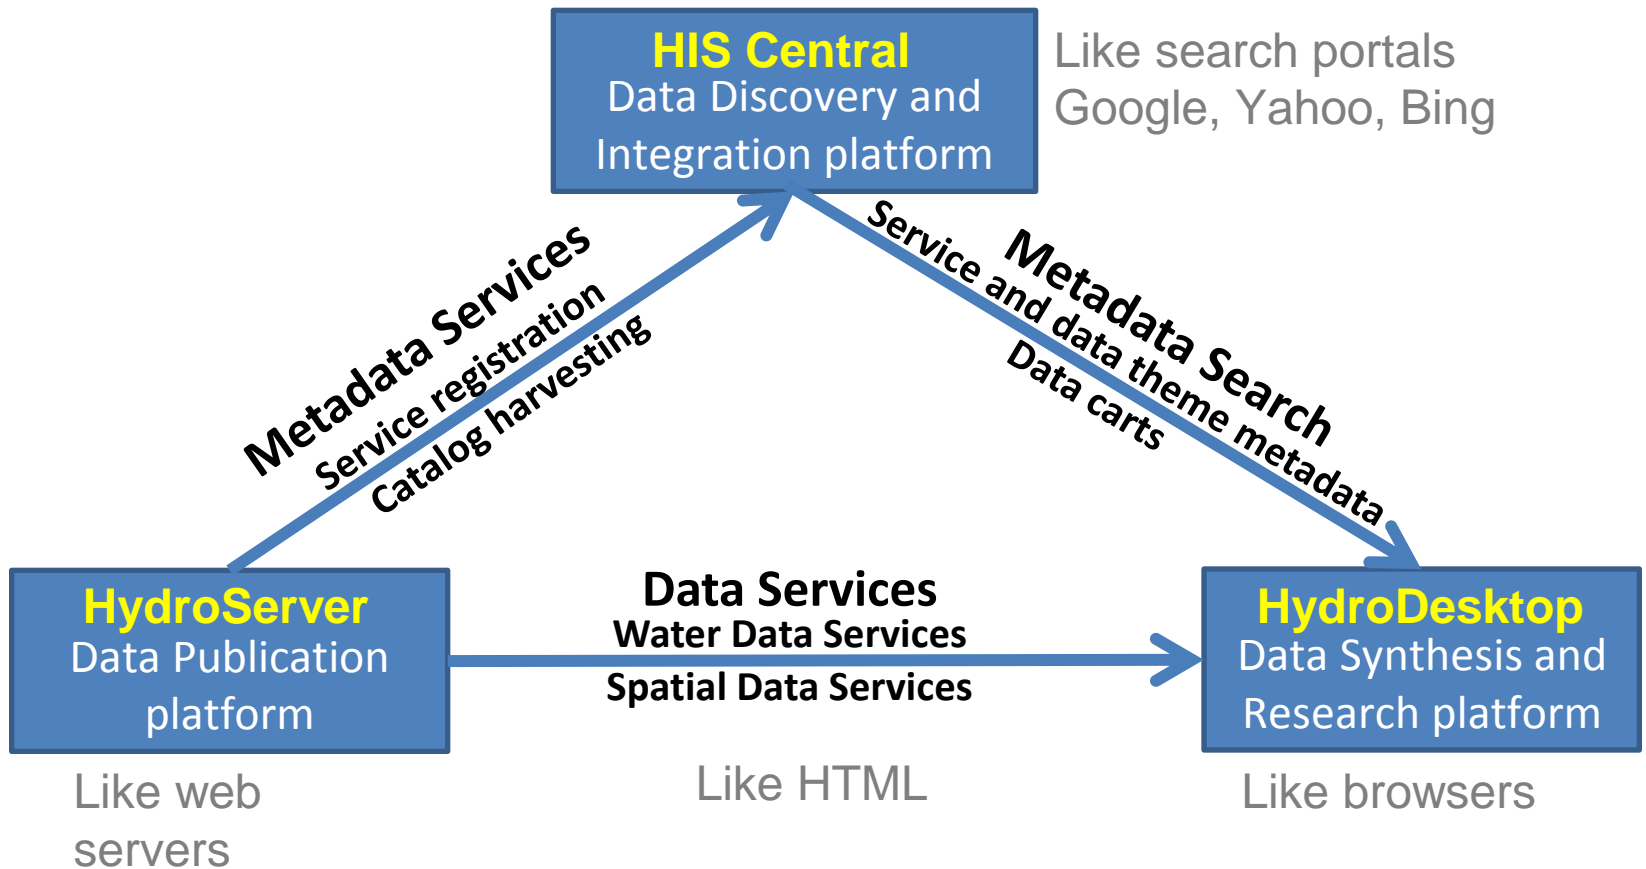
HIS Central
Data Discovery and Integration platform

Like search portals
Google, Yahoo, Bing

Metadata Services
Service registration
Catalog harvesting

Service and data theme metadata
Metadata Search
Data carts

HydroServer
Data Publication platform

Data Services
Water Data Services
Spatial Data Services

HydroDesktop
Data Synthesis and Research platform

Like web servers

Like HTML

Like browsers